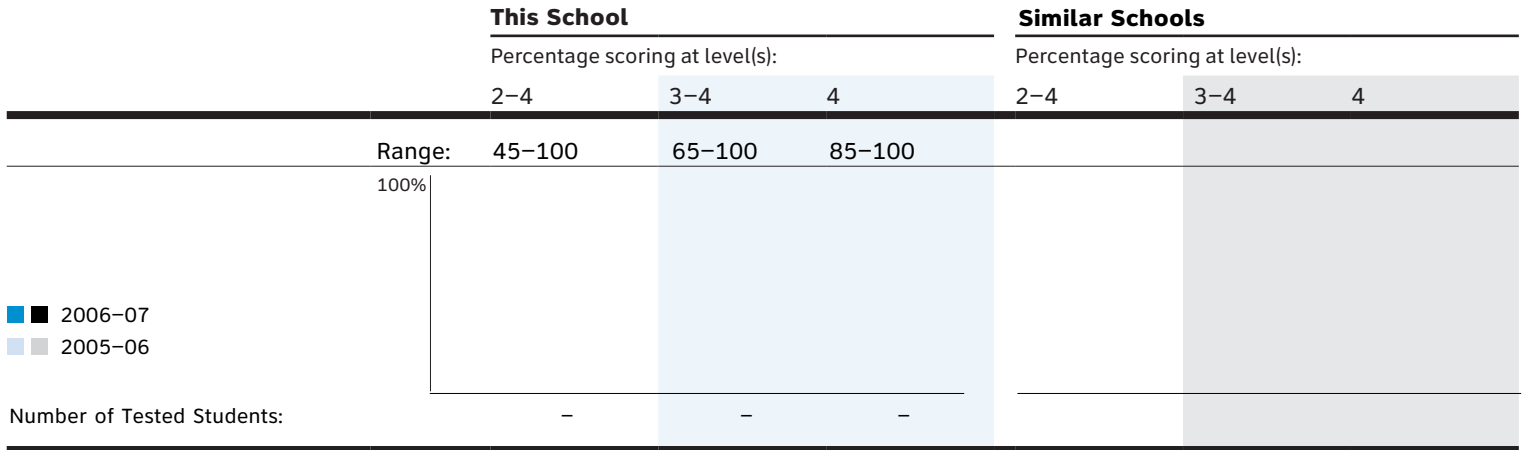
This School

Percentage scoring at level(s):

2–4 3–4 4

Similar Schools

Percentage scoring at level(s):

2–4 3–4 4

Range: 45–100 65–100 85–100

100%

2006–07

2005–06

Number of Tested Students: – – –